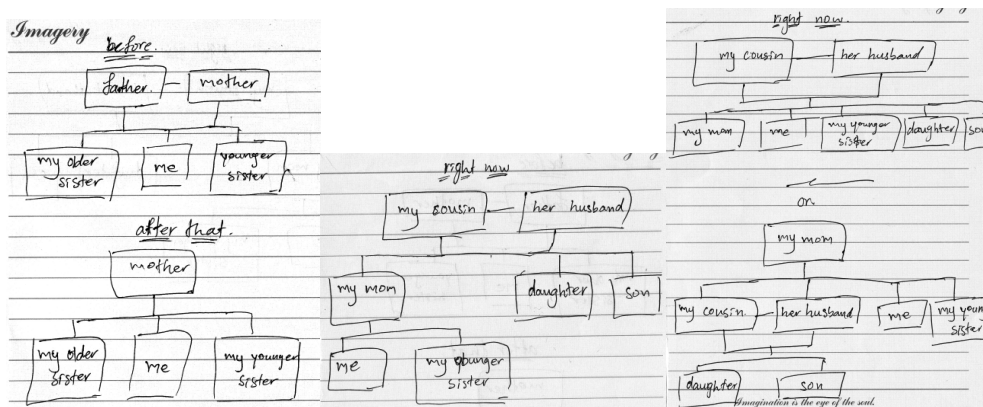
Imagery
before.

father. mother

my older sister me younger sister

after that.

mother

my older sister me my younger sister

right now

my cousin her husband

my mom daughter son

me my younger sister

right now.

my cousin her husband

my mom me my younger sister daughter son

or.

my mom

my cousin her husband me my youn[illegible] sister

daughter son

Imagination is the eye of the soul.